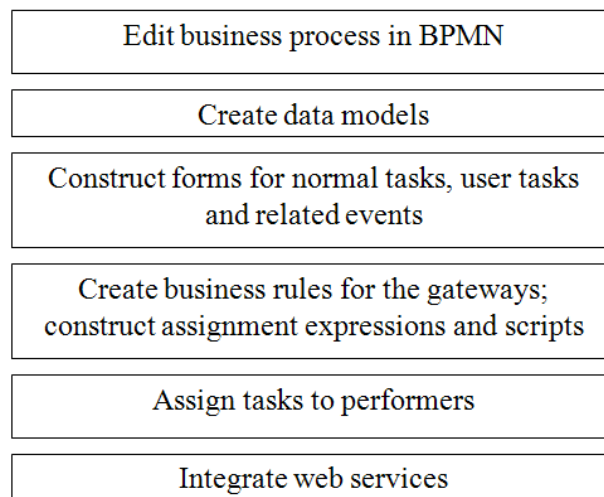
Edit business process in BPMN

Create data models

Construct forms for normal tasks, user tasks and related events

Create business rules for the gateways; construct assignment expressions and scripts

Assign tasks to performers

Integrate web services